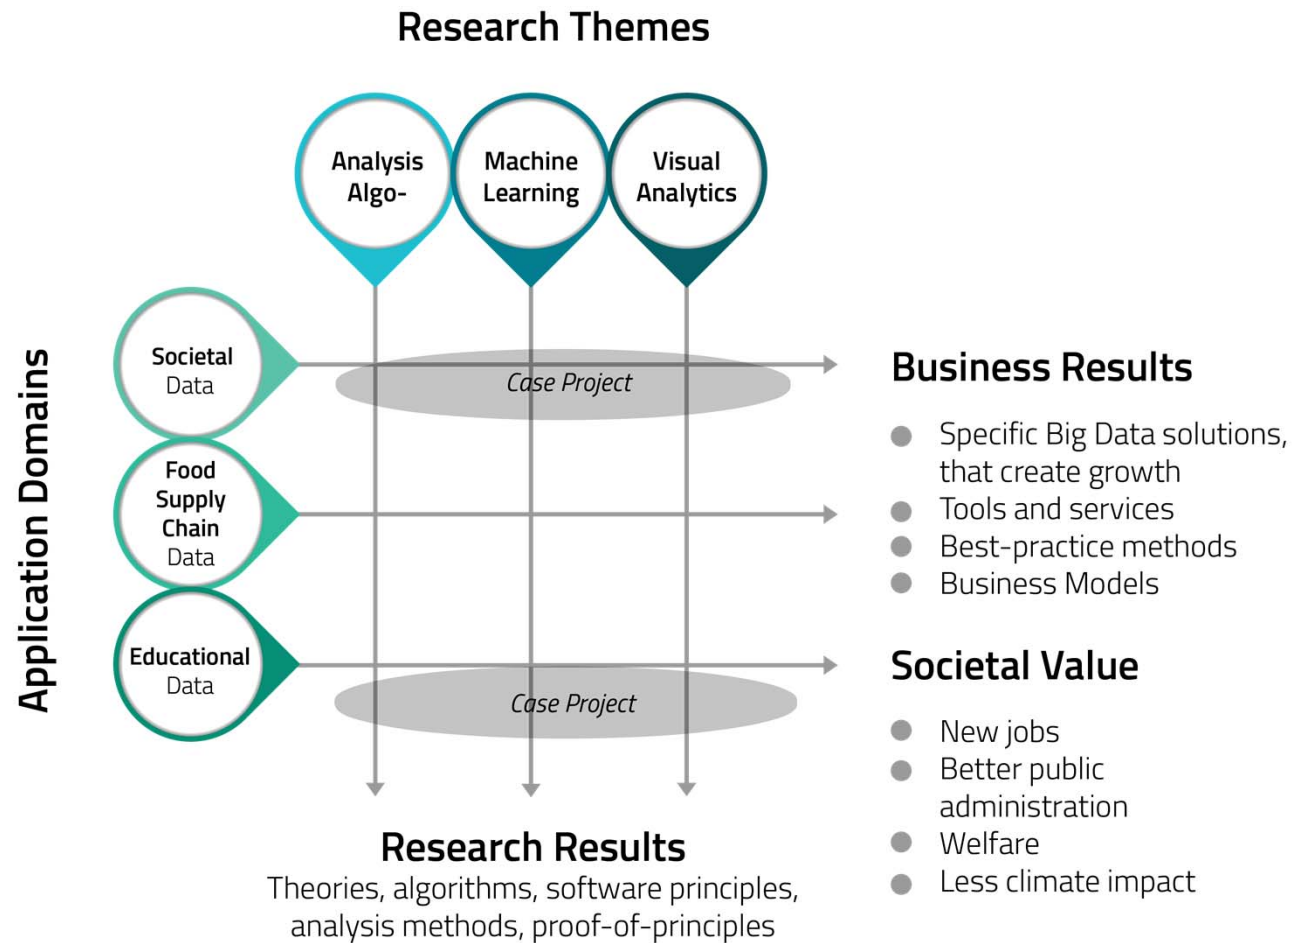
Research Themes

Analysis Algo-

Machine Learning

Visual Analytics

Application Domains

Societal Data

Food Supply Chain Data

Educational Data

Case Project

Case Project

Business Results

- Specific Big Data solutions, that create growth
- Tools and services
- Best-practice methods
- Business Models

Societal Value

- New jobs
- Better public administration
- Welfare
- Less climate impact

Research Results

Theories, algorithms, software principles, analysis methods, proof-of-principles